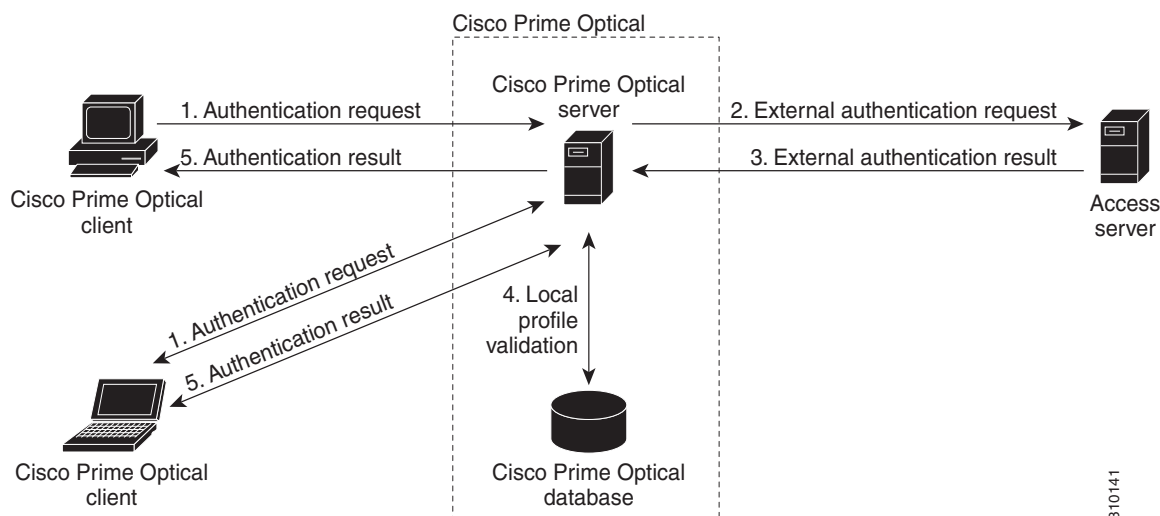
Cisco Prime Optical

Cisco Prime Optical server

1. Authentication request

5. Authentication result

Cisco Prime Optical client

2. External authentication request

3. External authentication result

Access server

1. Authentication request

5. Authentication result

4. Local profile validation

Cisco Prime Optical client

Cisco Prime Optical database

310141